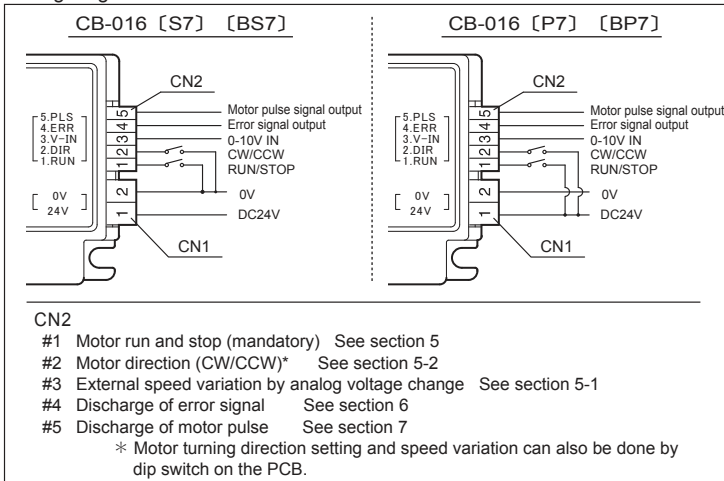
CB-016〔S7〕〔BS7〕

5.PLS
4.ERR
3.V−IN
2.DIR
1.RUN

0V
24V

CN2
5
4
3
2
1
Motor pulse signal output
Error signal output
0-10V IN
CW/CCW
RUN/STOP
2
1
0V
DC24V
CN1

CB-016〔P7〕〔BP7〕

5.PLS
4.ERR
3.V−IN
2.DIR
1.RUN

0V
24V

CN2
5
4
3
2
1
Motor pulse signal output
Error signal output
0-10V IN
CW/CCW
RUN/STOP
2
1
0V
DC24V
CN1

CN2
#1 Motor run and stop (mandatory) See section 5
#2 Motor direction (CW/CCW)* See section 5-2
#3 External speed variation by analog voltage change See section 5-1
#4 Discharge of error signal See section 6
#5 Discharge of motor pulse See section 7
＊ Motor turning direction setting and speed variation can also be done by dip switch on the PCB.